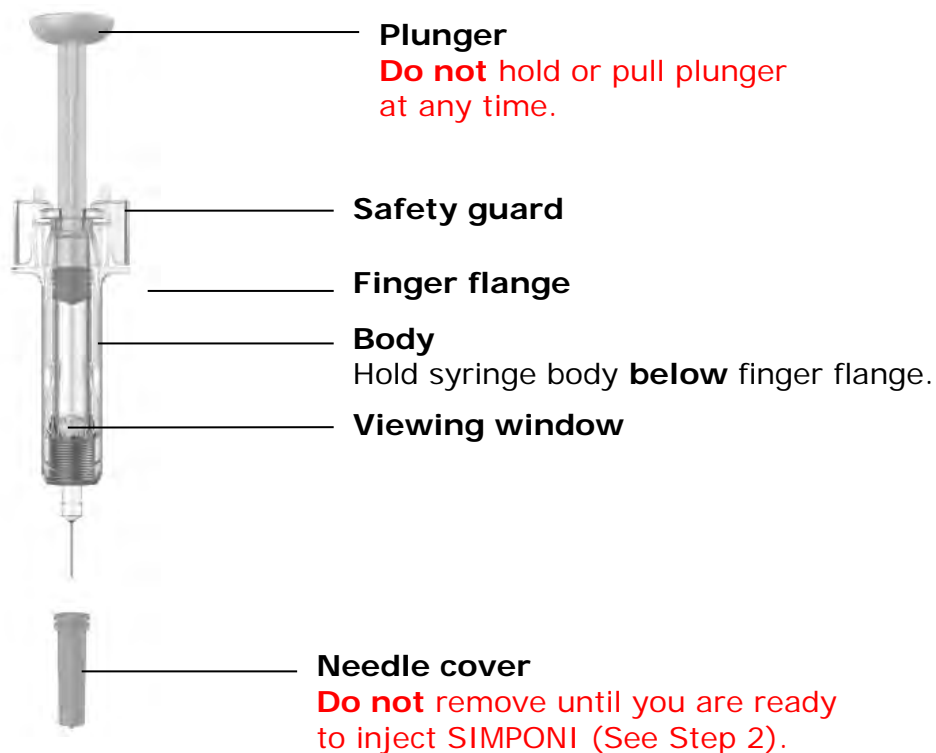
Plunger
Do not hold or pull plunger at any time.

Safety guard

Finger flange

Body
Hold syringe body below finger flange.

Viewing window

Needle cover
Do not remove until you are ready to inject SIMPONI (See Step 2).